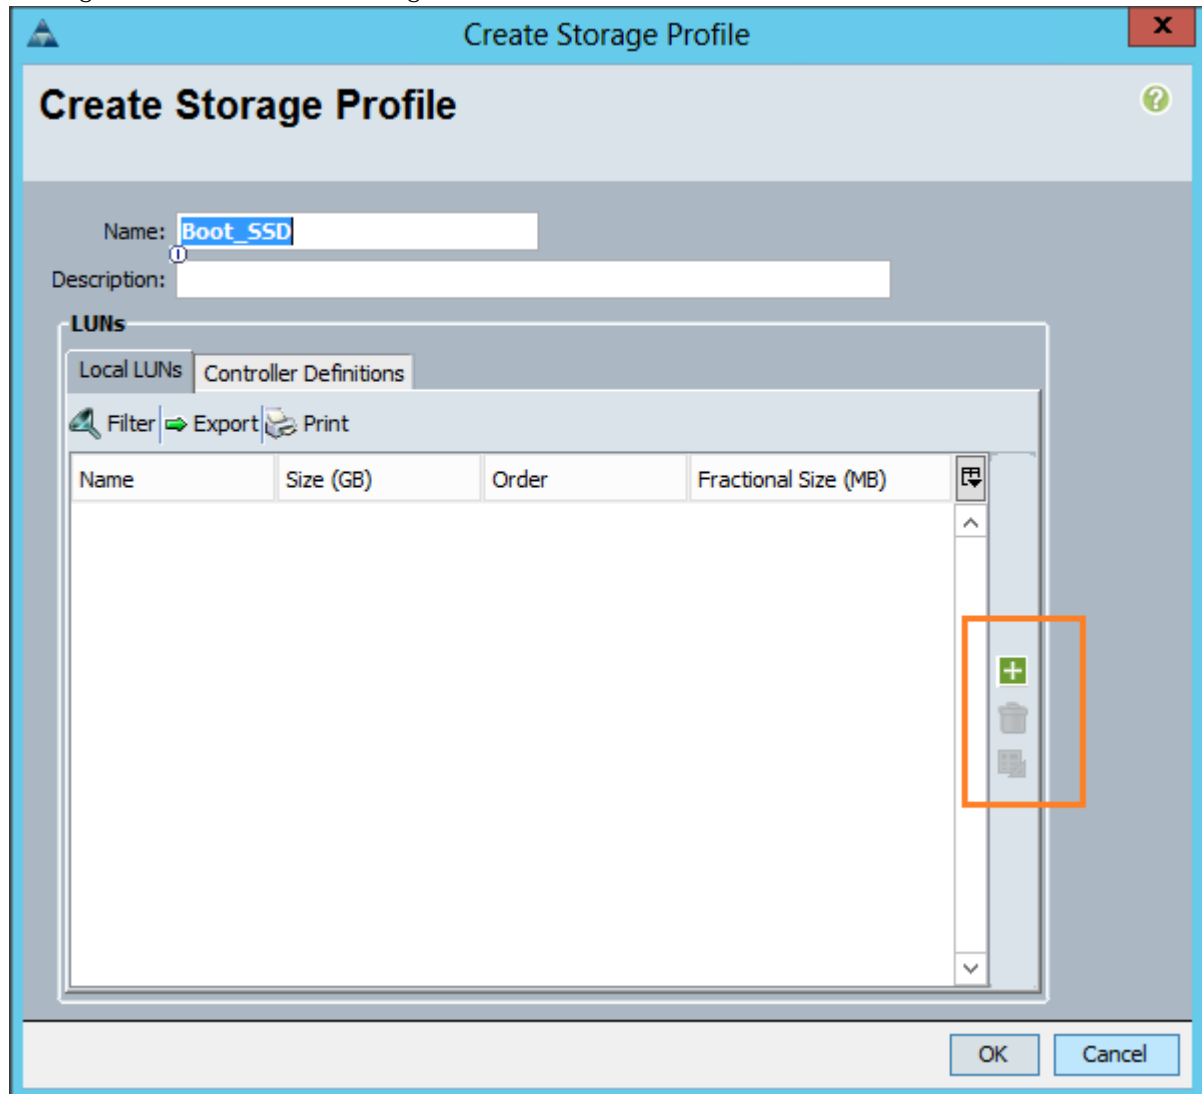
Create Storage Profile

Create Storage Profile

Name: Boot_SSD

Description:

LUNs

Local LUNs | Controller Definitions

Filter | Export | Print

| Name | Size (GB) | Order | Fractional Size (MB) |
|---|---|---|---|

OK | Cancel